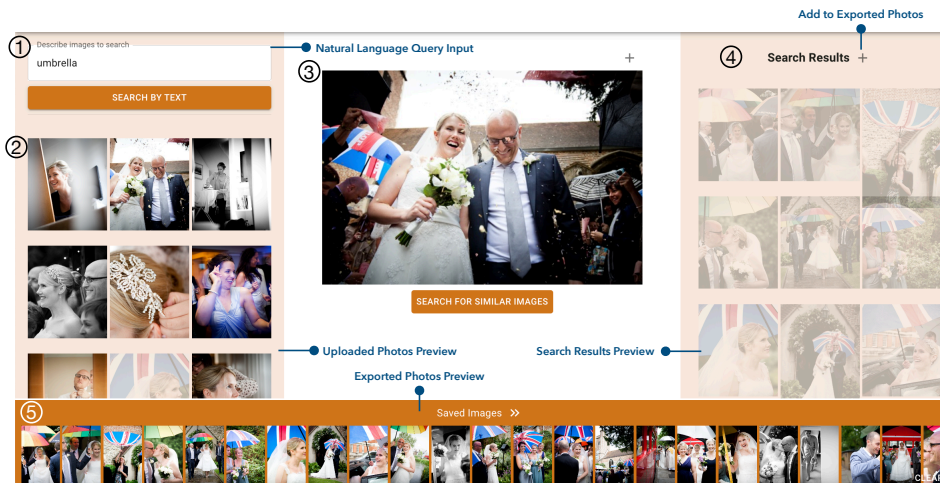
Add to Exported Photos

① Describe images to search

umbrella

SEARCH BY TEXT

Natural Language Query Input

③ +

④ Search Results +

②

SEARCH FOR SIMILAR IMAGES

Uploaded Photos Preview

Search Results Preview

Exported Photos Preview

⑤ Saved Images »

CLEA